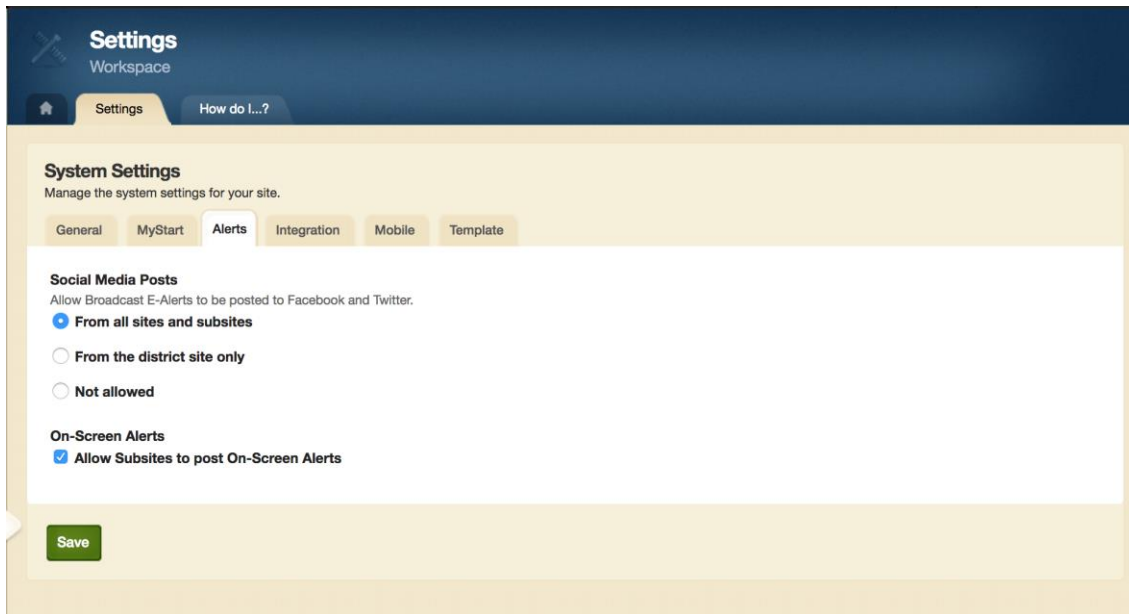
Settings
Workspace

Settings
How do I...?

System Settings
Manage the system settings for your site.

General
MyStart
Alerts
Integration
Mobile
Template

Social Media Posts
Allow Broadcast E-Alerts to be posted to Facebook and Twitter.

From all sites and subsites

From the district site only

Not allowed

On-Screen Alerts

Allow Subsites to post On-Screen Alerts

Save